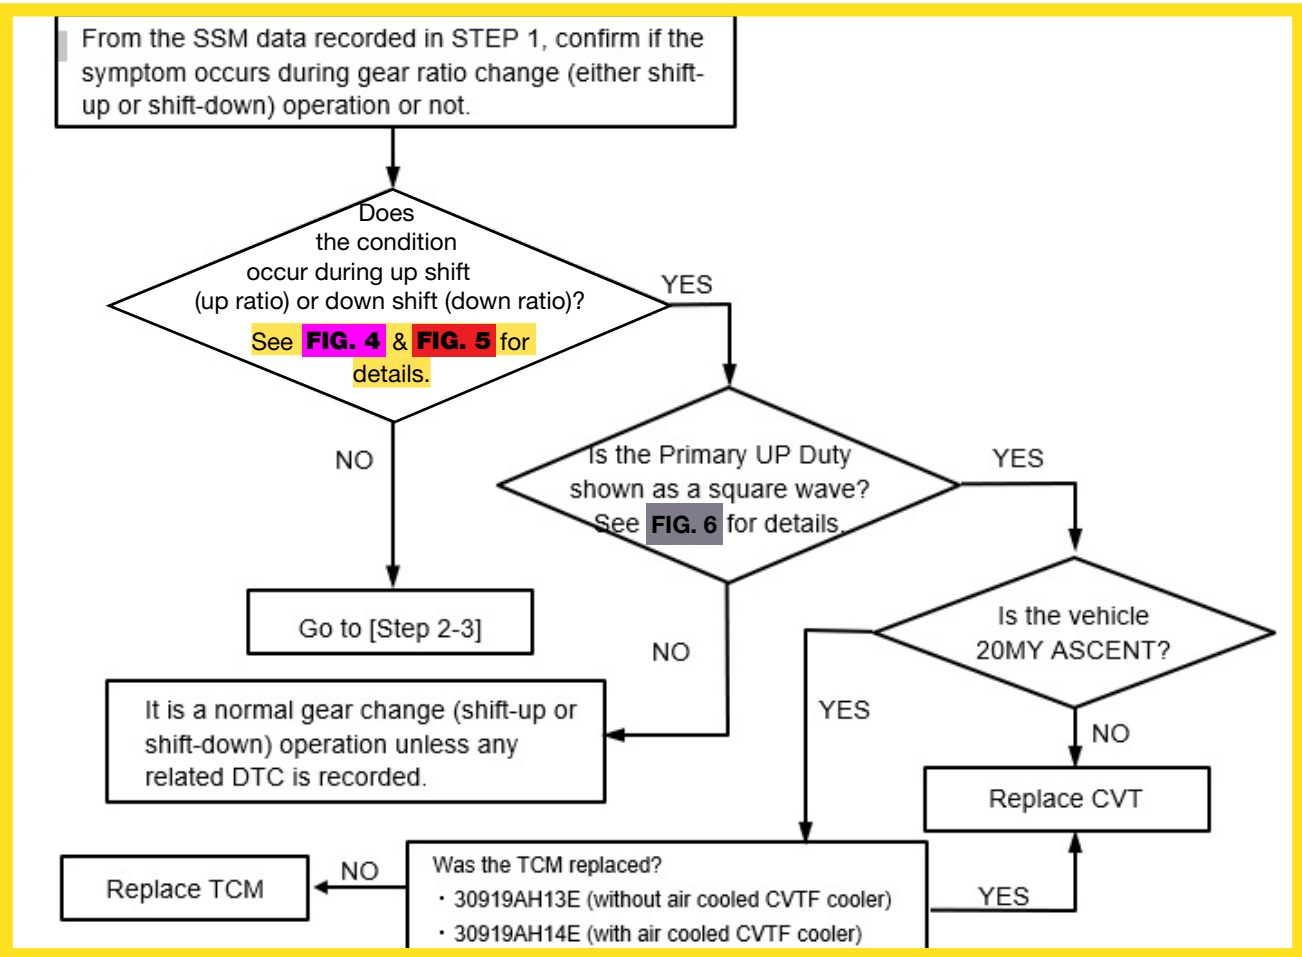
From the SSM data recorded in STEP 1, confirm if the symptom occurs during gear ratio change (either shift-up or shift-down) operation or not.

Does the condition occur during up shift (up ratio) or down shift (down ratio)? See FIG. 4 & FIG. 5 for details.

YES

NO

Go to [Step 2-3]

Is the Primary UP Duty shown as a square wave? See FIG. 6 for details.

YES

NO

It is a normal gear change (shift-up or shift-down) operation unless any related DTC is recorded.

Is the vehicle 20MY ASCENT?

YES

NO

Replace CVT

Replace TCM

NO

Was the TCM replaced?
・30919AH13E (without air cooled CVTF cooler)
・30919AH14E (with air cooled CVTF cooler)

YES